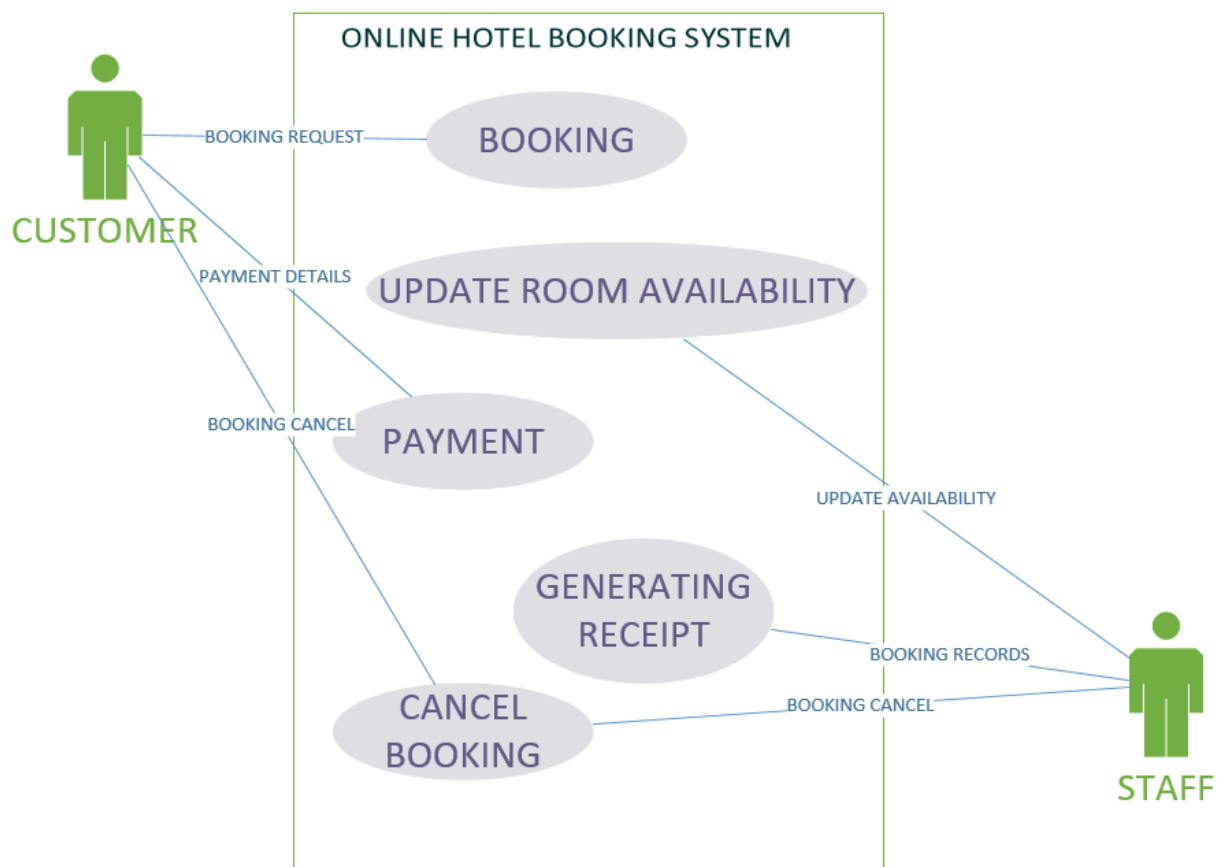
ONLINE HOTEL BOOKING SYSTEM

CUSTOMER

BOOKING REQUEST

BOOKING

PAYMENT DETAILS

UPDATE ROOM AVAILABILITY

BOOKING CANCEL

PAYMENT

UPDATE AVAILABILITY

GENERATING RECEIPT

BOOKING RECORDS

CANCEL BOOKING

BOOKING CANCEL

STAFF